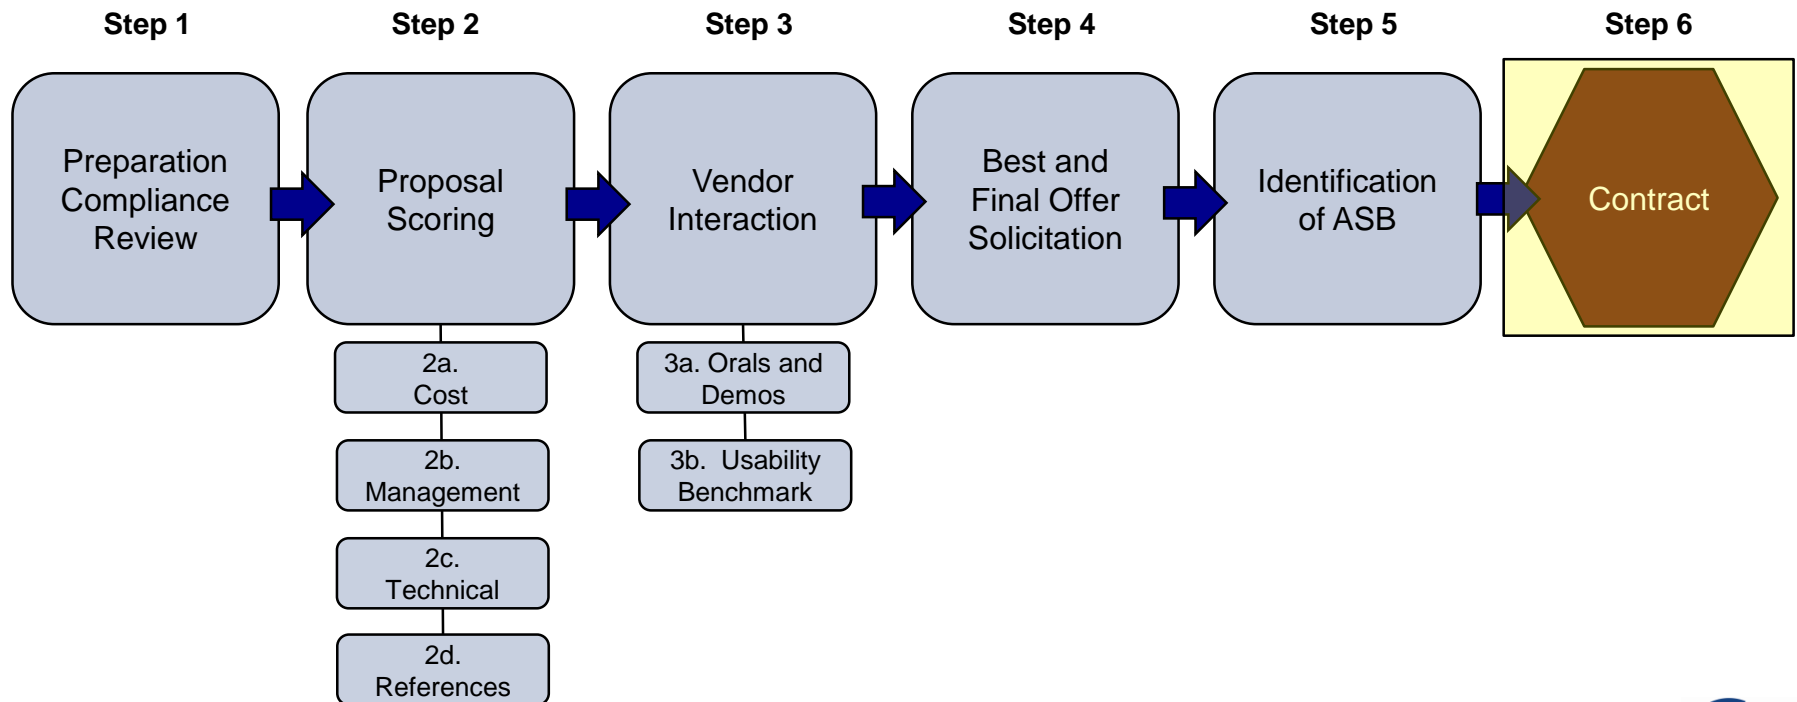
Step 1

Preparation Compliance Review

Step 2

Proposal Scoring

2a. Cost

2b. Management

2c. Technical

2d. References

Step 3

Vendor Interaction

3a. Orals and Demos

3b. Usability Benchmark

Step 4

Best and Final Offer Solicitation

Step 5

Identification of ASB

Step 6

Contract